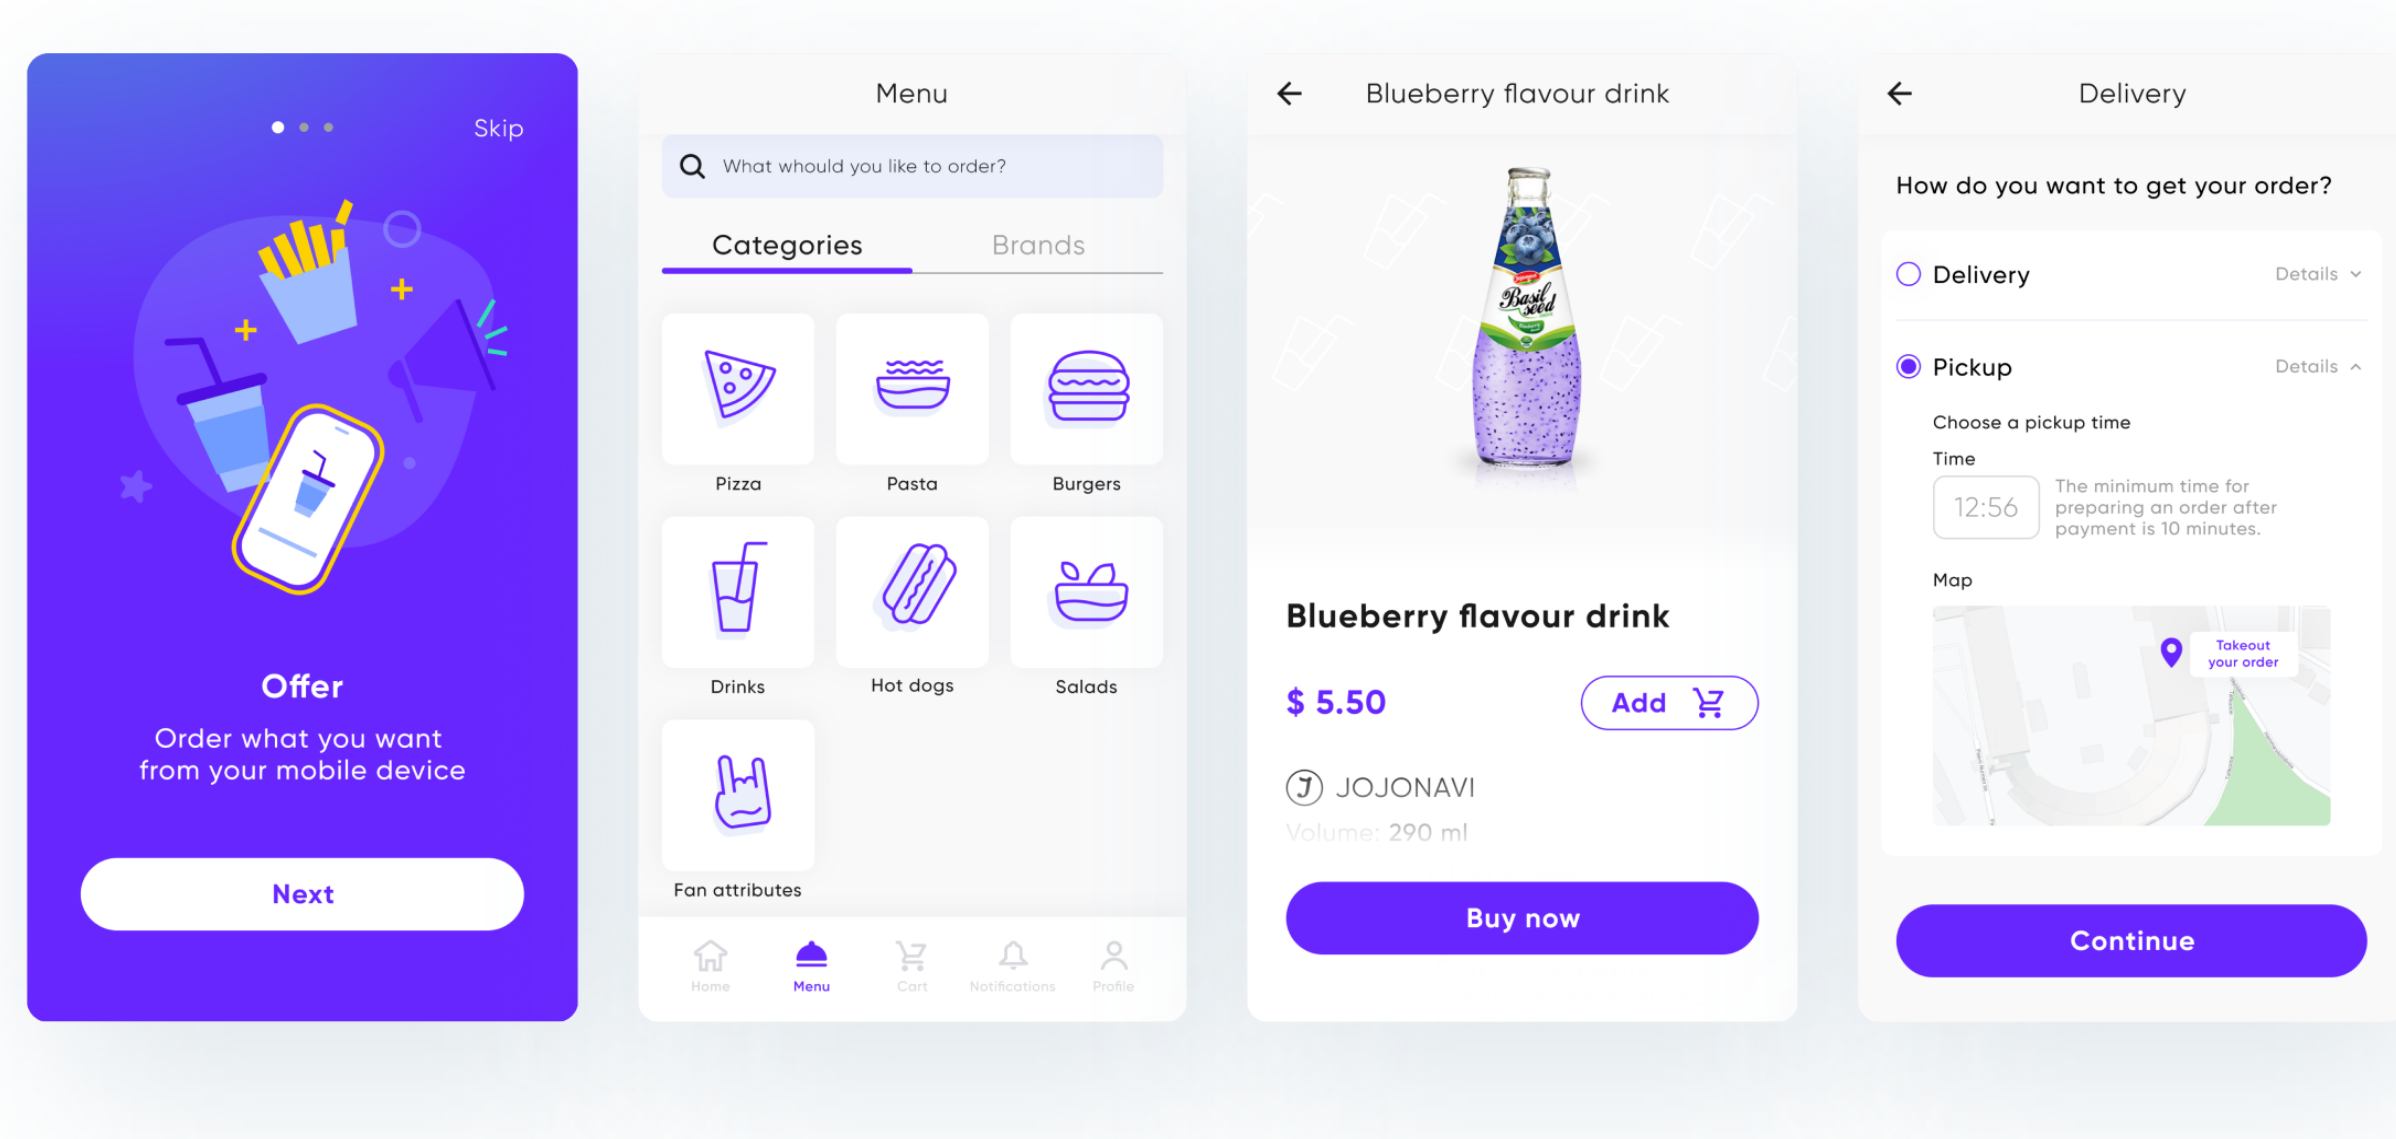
Skip

Offer

Order what you want from your mobile device

Next

Menu

What whould you like to order?

Categories

Brands

Pizza

Pasta

Burgers

Drinks

Hot dogs

Salads

Fan attributes

Home

Menu

Cart

Notifications

Profile

Blueberry flavour drink

Basil seed

Blueberry flavour drink

$ 5.50

Add

JOJONAVI

Volume: 290 ml

Buy now

Delivery

How do you want to get your order?

Delivery

Details

Pickup

Details

Choose a pickup time

Time

12:56

The minimum time for preparing an order after payment is 10 minutes.

Map

Takeout your order

Continue